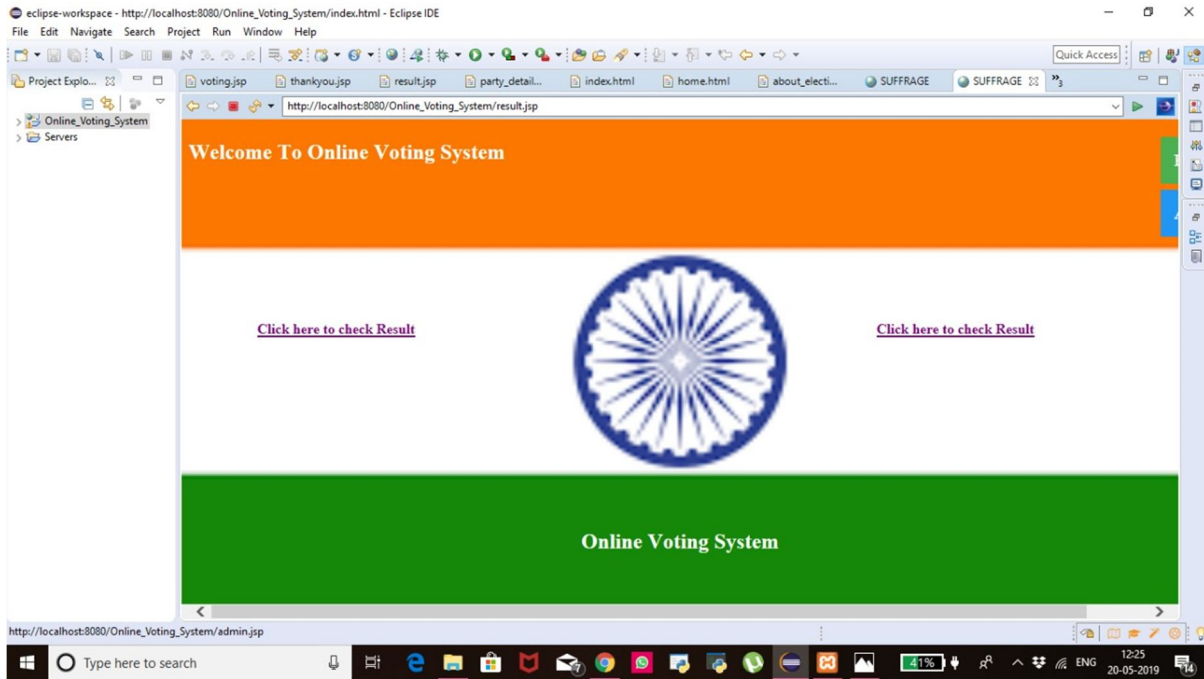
eclipse-workspace - http://localhost:8080/Online_Voting_System/index.html - Eclipse IDE

File Edit Navigate Search Project Run Window Help

Quick Access

Project Explo...

Online_Voting_System
Servers

voting.jsp thankyou.jsp result.jsp party_detail... index.html home.html about_electi... SUFFRAGE SUFFRAGE »3

http://localhost:8080/Online_Voting_System/result.jsp

Welcome To Online Voting System

Click here to check Result

Click here to check Result

Online Voting System

http://localhost:8080/Online_Voting_System/admin.jsp

Type here to search

41%

ENG

12:25
20-05-2019